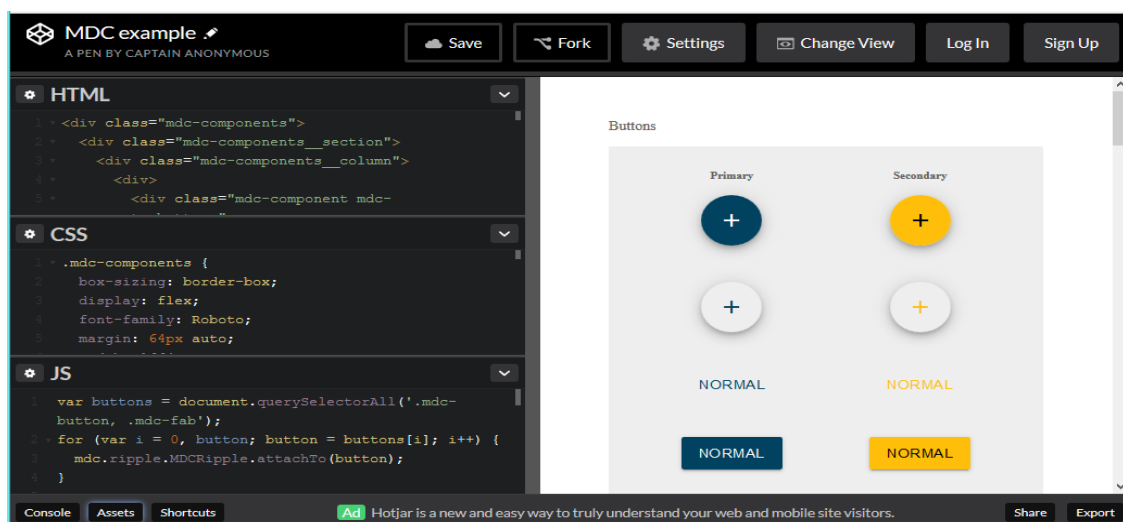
MDC example
A PEN BY CAPTAIN ANONYMOUS

Save
Fork
Settings
Change View
Log In
Sign Up

HTML

1 <div class="mdc-components">
2 <div class="mdc-components__section">
3 <div class="mdc-components__column">
4 <div>
5 <div class="mdc-component mdc-

CSS

1 .mdc-components {
2 box-sizing: border-box;
3 display: flex;
4 font-family: Roboto;
5 margin: 64px auto;

JS

1 var buttons = document.querySelectorAll('.mdc-button, .mdc-fab');
2 for (var i = 0, button; button = buttons[i]; i++) {
3 mdc.ripple.MDCRipple.attachTo(button);
4 }

Buttons

Primary
Secondary

+
+
+
+

NORMAL
NORMAL

NORMAL
NORMAL

Console
Assets
Shortcuts
Ad Hotjar is a new and easy way to truly understand your web and mobile site visitors.
Share
Export